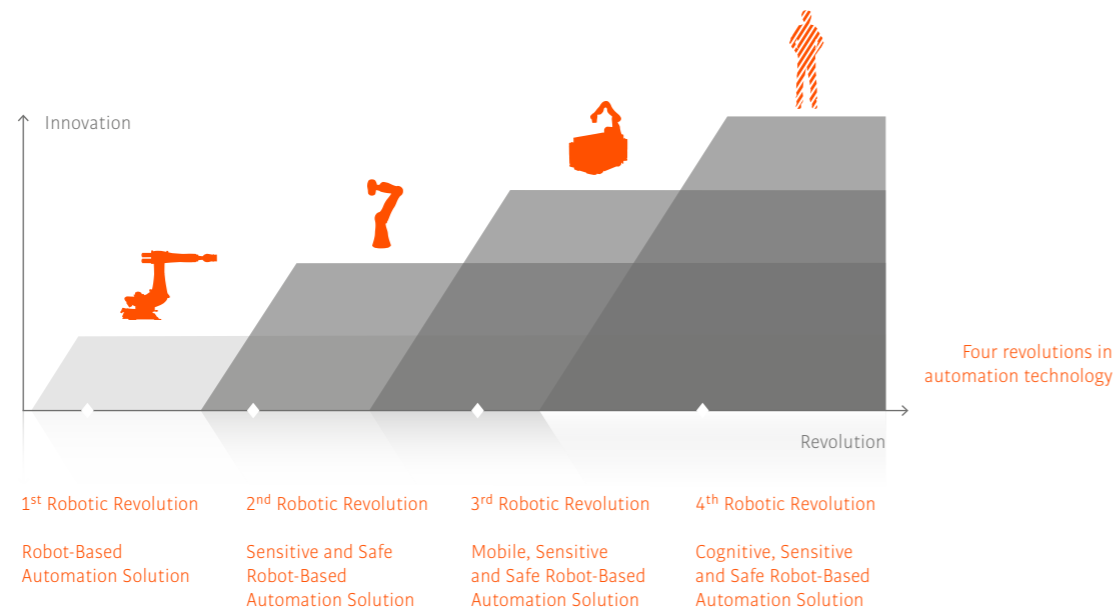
Innovation

Four revolutions in automation technology

Revolution

1$^{st}$ Robotic Revolution

Robot-Based Automation Solution

2$^{nd}$ Robotic Revolution

Sensitive and Safe Robot-Based Automation Solution

3$^{rd}$ Robotic Revolution

Mobile, Sensitive and Safe Robot-Based Automation Solution

4$^{th}$ Robotic Revolution

Cognitive, Sensitive and Safe Robot-Based Automation Solution